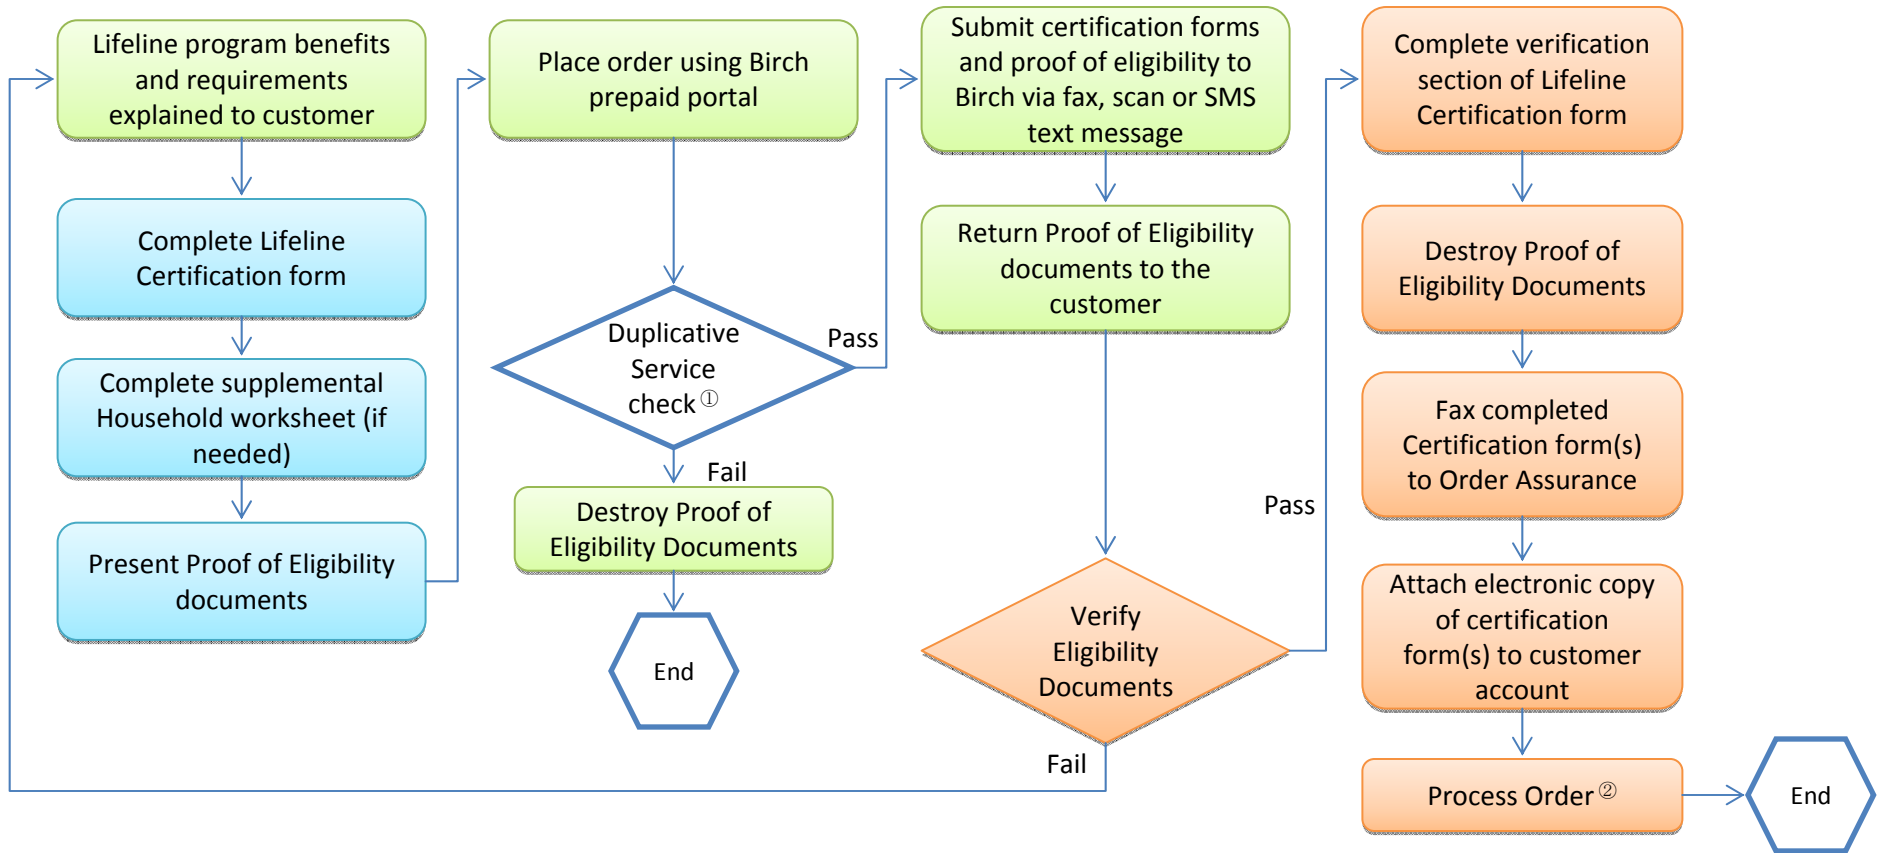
Lifeline program benefits and requirements explained to customer

Complete Lifeline Certification form

Complete supplemental Household worksheet (if needed)

Present Proof of Eligibility documents

Place order using Birch prepaid portal

Duplicative Service check ①

Pass

Fail

Destroy Proof of Eligibility Documents

End

Submit certification forms and proof of eligibility to Birch via fax, scan or SMS text message

Return Proof of Eligibility documents to the customer

Verify Eligibility Documents

Pass

Fail

Complete verification section of Lifeline Certification form

Destroy Proof of Eligibility Documents

Fax completed Certification form(s) to Order Assurance

Attach electronic copy of certification form(s) to customer account

Process Order ②

End